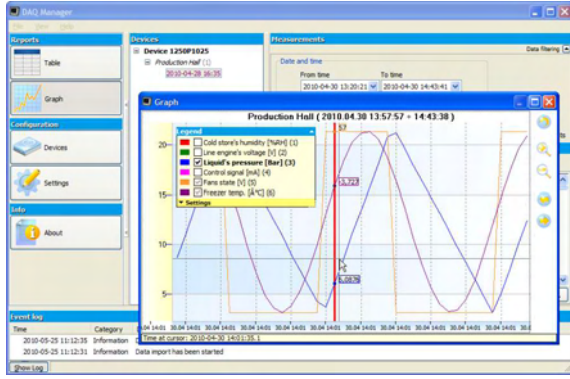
DAQ Manager

File View Help

Reports

Table

Graph

Configuration

Devices

Settings

Info

About

Devices

Device 1250P1025

Production Hall (1)

2010-04-28 16:25

Measurements

Data filtering

Date and time

From time

2010-04-30 13:20:21

To time

2010-04-30 14:43:41

Graph

Production Hall ( 2010.04.30 13:57:57 ÷ 14:43:38 )

Legend

Cold store's humidity [%RH] (1)

Line engine's voltage [V] (2)

Liquid's pressure [Bar] (3)

Control signal [mA] (4)

Fans state [V] (5)

Freezer temp. [Å°C] (6)

Settings

57

20

15

10

5

15,723

6,0878

30.04 14:01

Time at cursor: 2010-04-30 14:01:35.1

Event log

Time

Category

2010-05-25 11:12:35 Information

2010-05-25 11:12:31 Information Data import has been started

Show Log